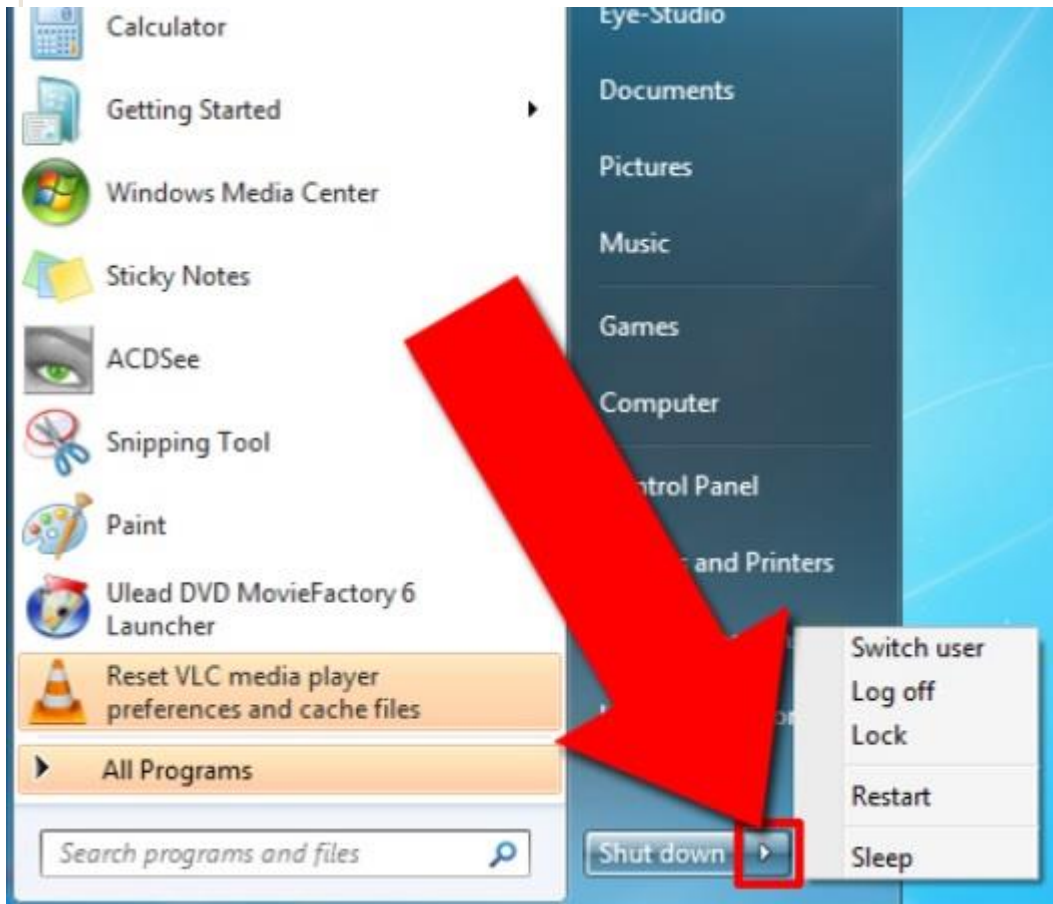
Calculator

Getting Started

Windows Media Center

Sticky Notes

ACDSee

Snipping Tool

Paint

Ulead DVD MovieFactory 6 Launcher

Reset VLC media player preferences and cache files

All Programs

Search programs and files

Eye-Studio

Documents

Pictures

Music

Games

Computer

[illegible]ntrol Panel

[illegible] and Printers

Shut down

Switch user

Log off

Lock

Restart

Sleep